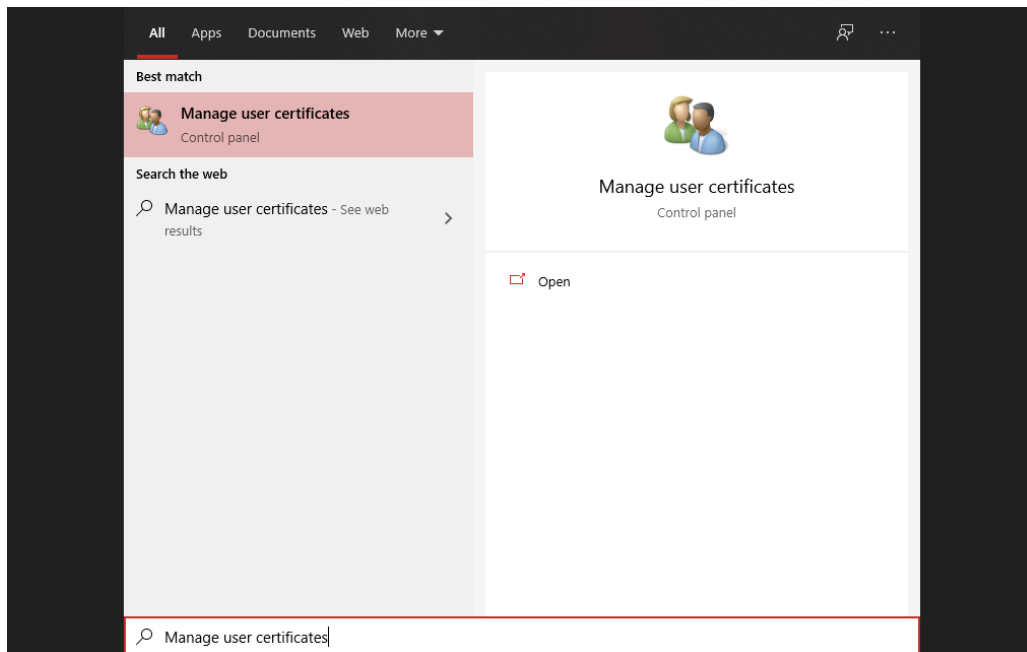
All Apps Documents Web More ▾ ···

Best match

Manage user certificates
Control panel

Search the web

Manage user certificates - See web results

Manage user certificates
Control panel

Open

Manage user certificates